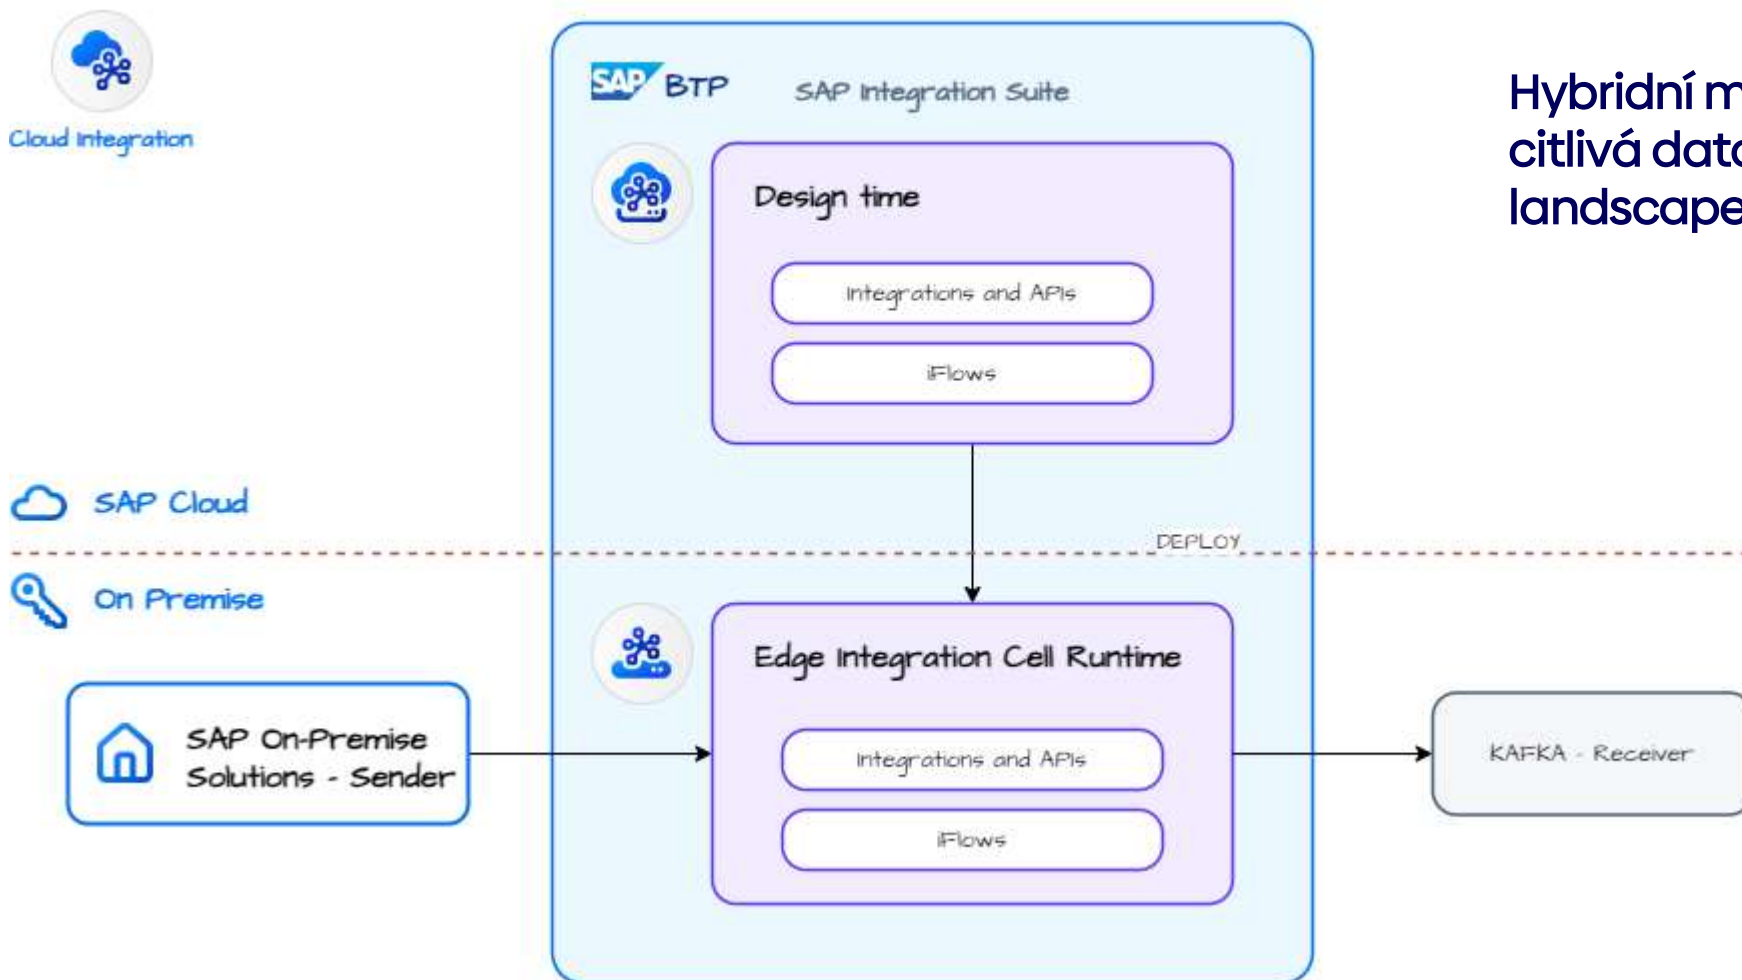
Cloud Integration

SAP BTP SAP Integration Suite

Design time

Integrations and APIs

iFlows

Hybridní m
citlivá dat
landscape

SAP Cloud

DEPLOY

On Premise

Edge Integration Cell Runtime

Integrations and APIs

iFlows

SAP On-Premise Solutions - Sender

KAFKA - Receiver